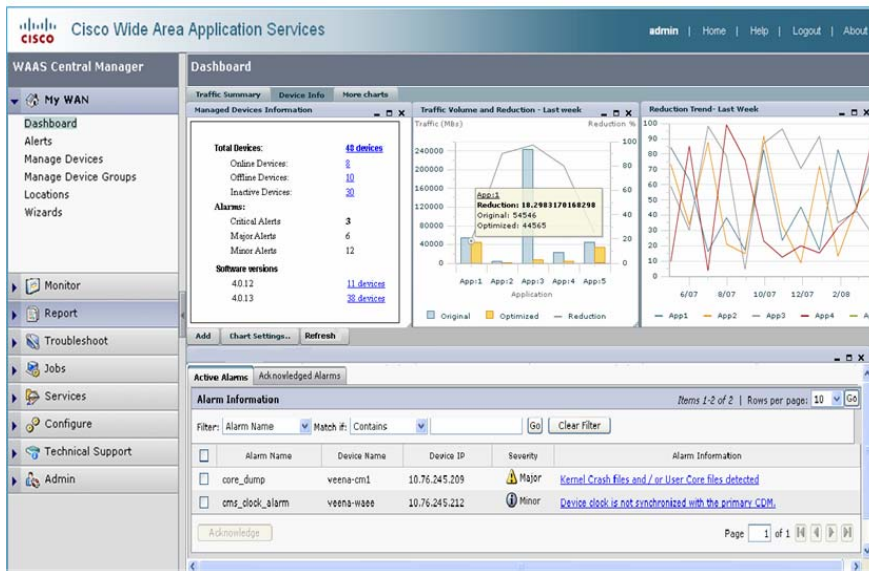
cisco Cisco Wide Area Application Services

admin | Home | Help | Logout | About

WAAS Central Manager

Dashboard

My WAN

Dashboard
Alerts
Manage Devices
Manage Device Groups
Locations
Wizards

Monitor
Report
Troubleshoot
Jobs
Services
Configure
Technical Support
Admin

Traffic Summary | Device Info | More charts

Managed Devices Information

Total Devices: 48 devices
Online Devices: 8
Offline Devices: 10
Inactive Devices: 30
Alarms:
Critical Alerts 3
Major Alerts 6
Minor Alerts 12
Software versions
4.0.12 11 devices
4.0.13 38 devices

Traffic Volume and Reduction - Last week

Traffic (MBs) Reduction %

240000 200000 160000 120000 80000 40000 0

100 80 60 40 20 0

App:1
Reduction: 18.2983170168298
Original: 54546
Optimized: 44565

App:1 App:2 App:3 App:4 App:5
Application

Original Optimized Reduction

Reduction Trend- Last Week

100 90 80 70 60 50 40 30 20 10 0

6/07 8/07 10/07 12/07 2/08

App1 App2 App3 App4

Add | Chart Settings... | Refresh

Active Alarms | Acknowledged Alarms

Alarm Information

Items 1-2 of 2 | Rows per page: 10 Go

Filter: Alarm Name Match if: Contains Go Clear Filter

| | Alarm Name | Device Name | Device IP | Severity | Alarm Information |
|---|---|---|---|---|---|
| | core_dump | veena-cm1 | 10.76.245.209 | Major | Kernel Crash files and / or User Core files detected |
| | cms_clock_alarm | veena-waae | 10.76.245.212 | Minor | Device clock is not synchronized with the primary CDM. |

Acknowledge

Page 1 of 1